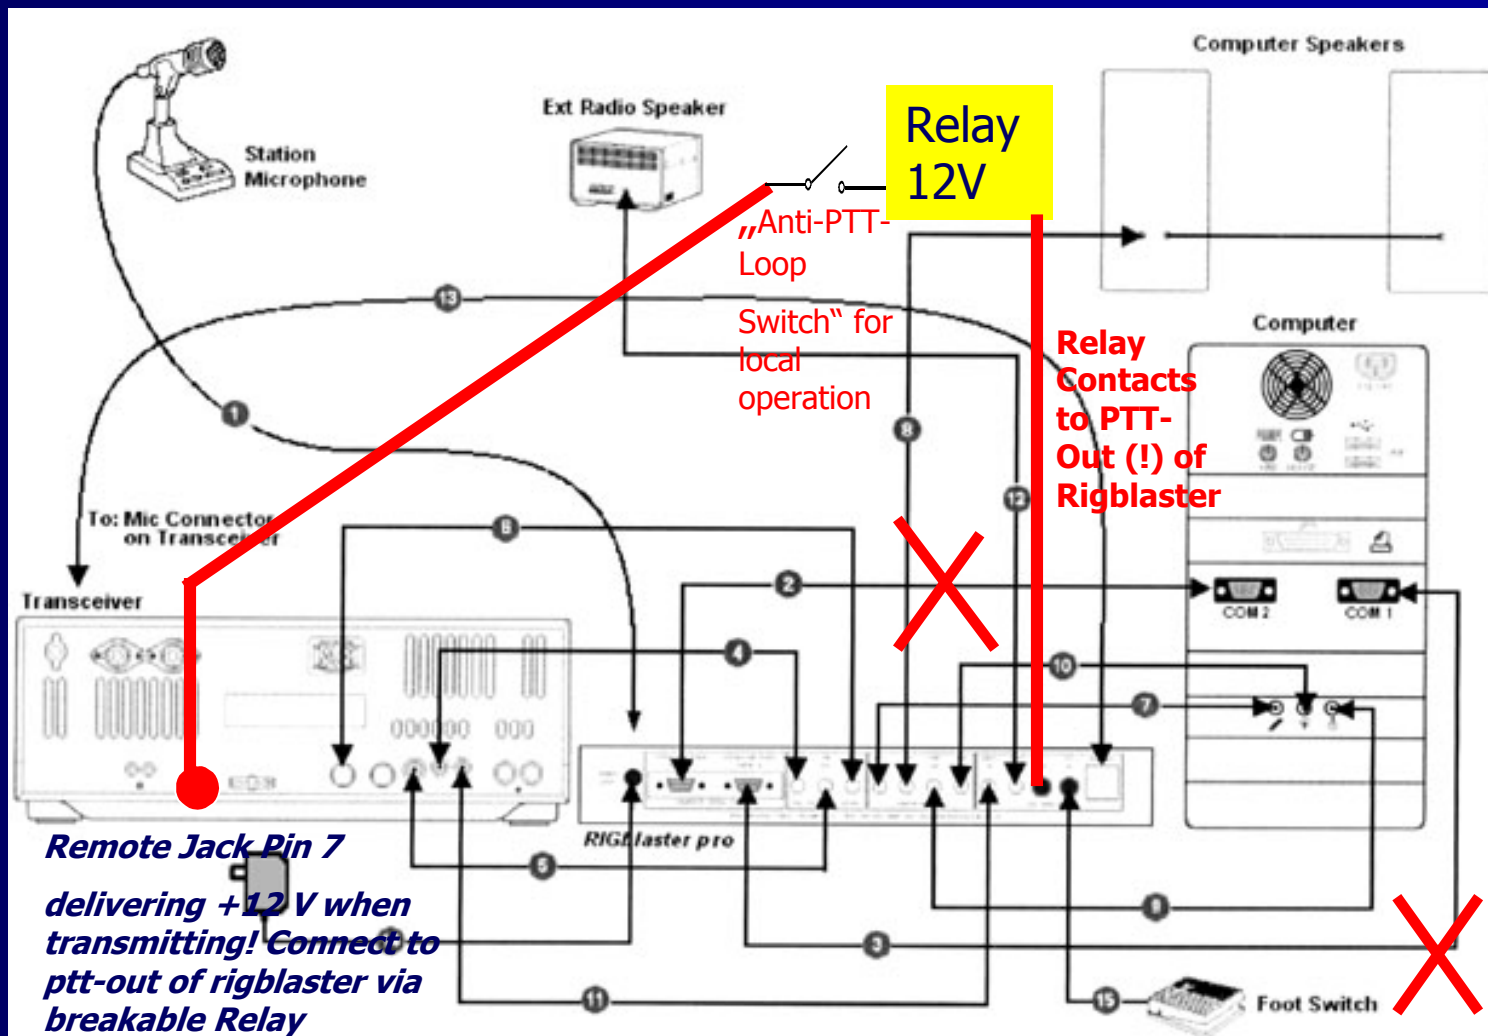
Computer Speakers

Station Microphone

Ext Radio Speaker

Relay 12V

„Anti-PTT-Loop

Switch" for local operation

Relay Contacts to PTT-Out (!) of Rigblaster

Computer

13

1

8

12

To: Mic Connector on Transceiver

Transceiver

6

2

COM 2

COM 1

4

10

7

RIGBlaster pro

5

9

3

11

15

Foot Switch

Remote Jack Pin 7

delivering +12 V when transmitting! Connect to ptt-out of rigblaster via breakable Relay